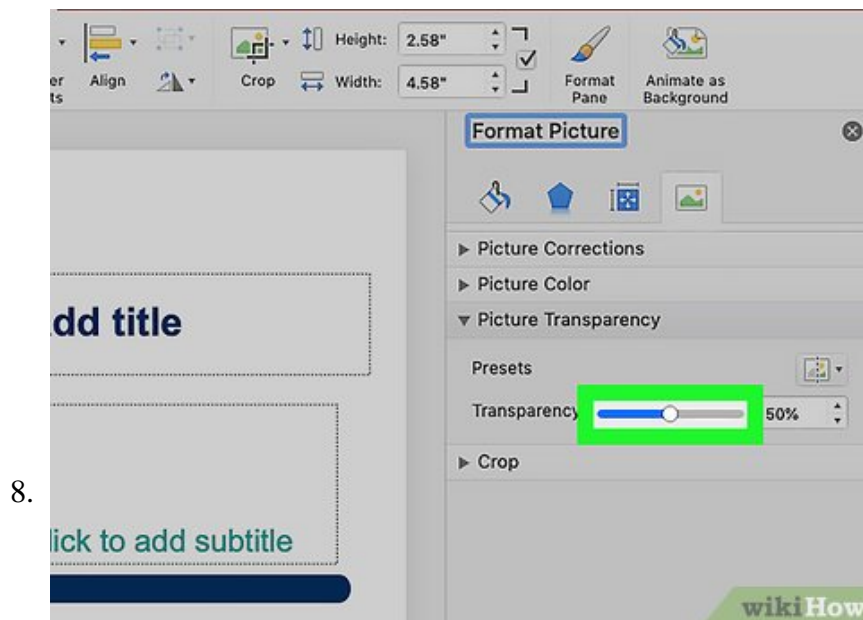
er ts

Align

Crop

Height: 2.58"

Width: 4.58"

Format Pane

Animate as Background

Format Picture

Picture Corrections

Picture Color

Picture Transparency

Presets

Transparency

50%

Crop

dd title

lick to add subtitle

8.

wikiHow